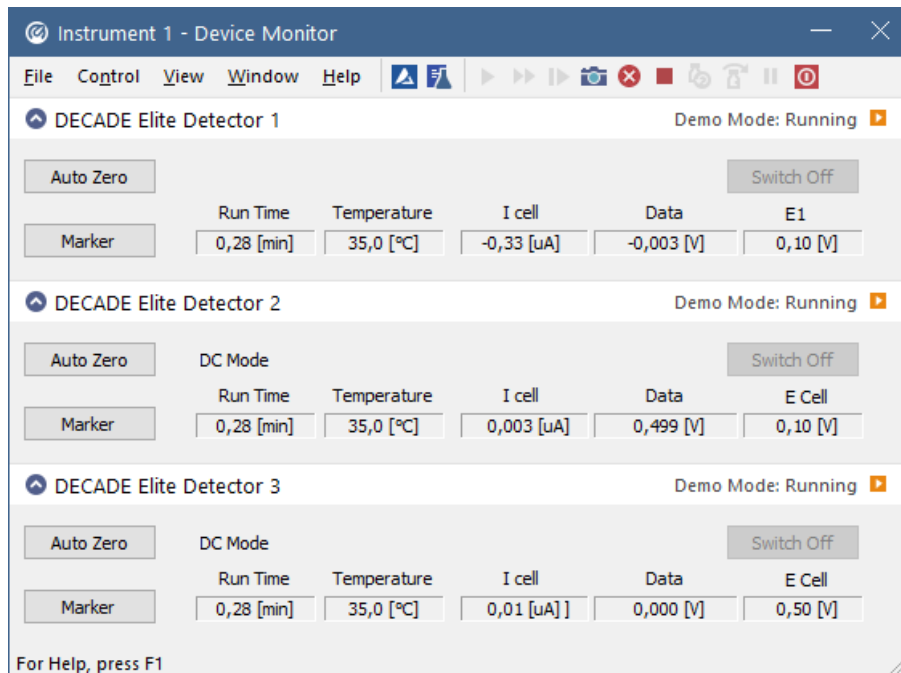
Instrument 1 - Device Monitor

File Control View Window Help

DECADE Elite Detector 1
Demo Mode: Running

Auto Zero
Switch Off

| Run Time | Temperature | I cell | Data | E1 |
|---|---|---|---|---|
| 0,28 [min] | 35,0 [°C] | -0,33 [uA] | -0,003 [V] | 0,10 [V] |

Marker

DECADE Elite Detector 2
Demo Mode: Running

Auto Zero
DC Mode
Switch Off

| Run Time | Temperature | I cell | Data | E Cell |
|---|---|---|---|---|
| 0,28 [min] | 35,0 [°C] | 0,003 [uA] | 0,499 [V] | 0,10 [V] |

Marker

DECADE Elite Detector 3
Demo Mode: Running

Auto Zero
DC Mode
Switch Off

| Run Time | Temperature | I cell | Data | E Cell |
|---|---|---|---|---|
| 0,28 [min] | 35,0 [°C] | 0,01 [uA] ] | 0,000 [V] | 0,50 [V] |

Marker

For Help, press F1